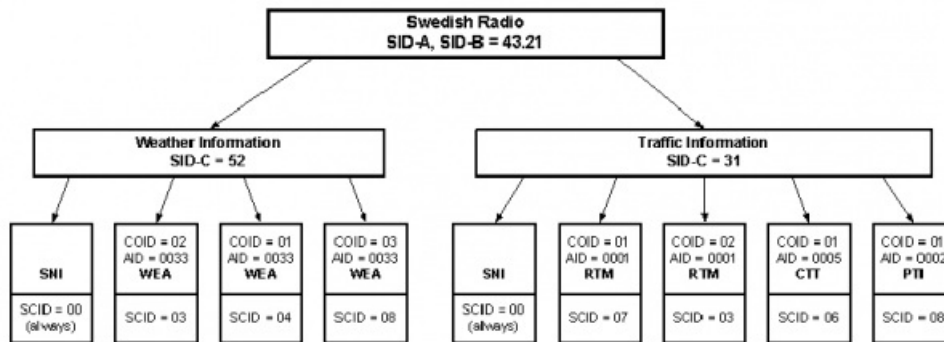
Swedish Radio
SID-A, SID-B = 43.21

Weather Information
SID-C = 52

Traffic Information
SID-C = 31

SNI
SCID = 00
(always)

COID = 02
AID = 0033
WEA
SCID = 03

COID = 01
AID = 0033
WEA
SCID = 04

COID = 03
AID = 0033
WEA
SCID = 08

SNI
SCID = 00
(always)

COID = 01
AID = 0001
RTM
SCID = 07

COID = 02
AID = 0001
RTM
SCID = 03

COID = 01
AID = 0005
CTT
SCID = 06

COID = 01
AID = 000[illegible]
PTI
SCID = 08